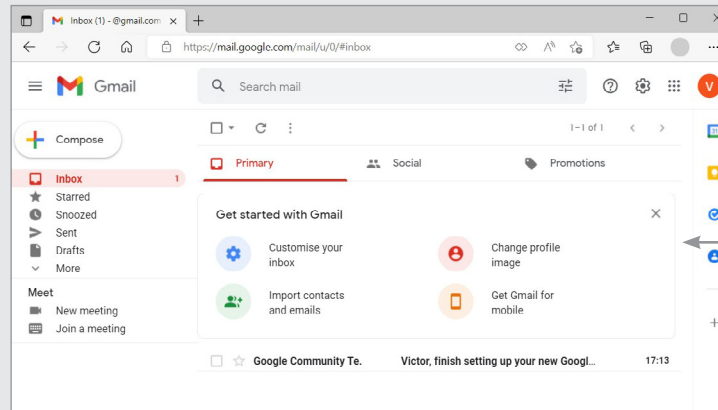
Inbox (1) - @gmail.com ×
+
https://mail.google.com/mail/u/0/#inbox
Gmail
Search mail
V
Compose
Inbox 1
Starred
Snoozed
Sent
Drafts
More
Meet
New meeting
Join a meeting
1 – 1 of 1
Primary
Social
Promotions
Get started with Gmail
Customise your inbox
Change profile image
Import contacts and emails
Get Gmail for mobile
Google Community Te.
Victor, finish setting up your new Googl...
17:13